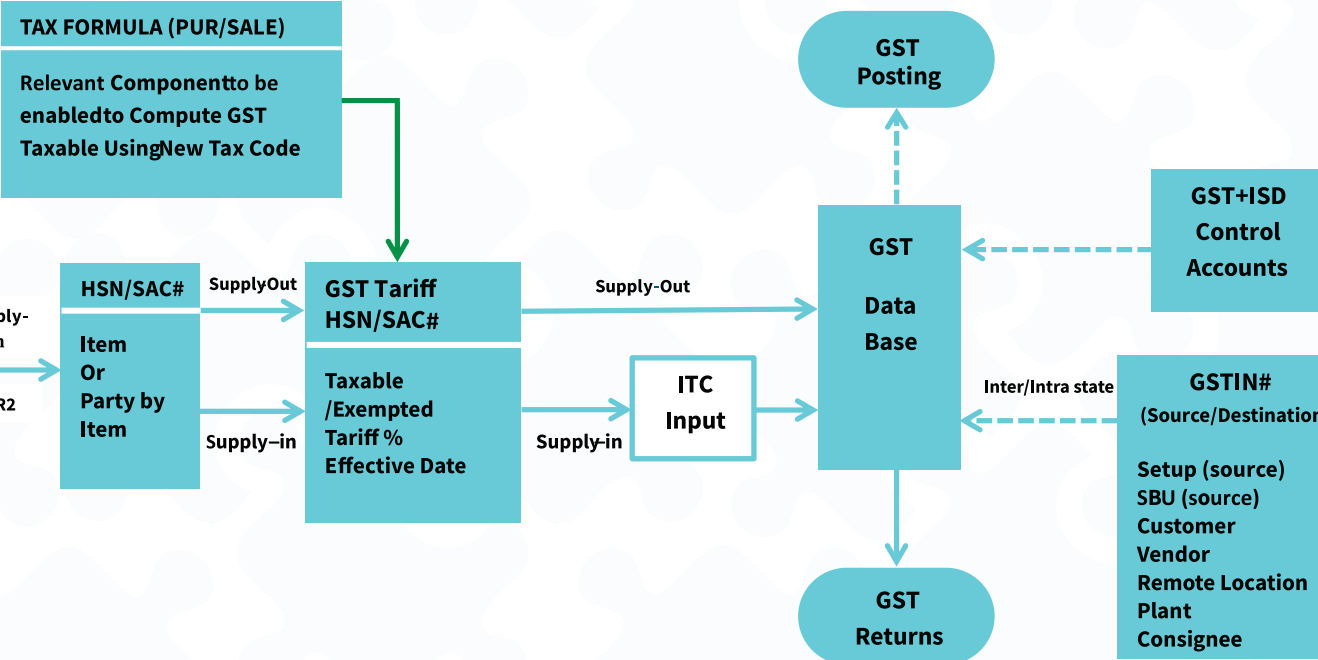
TAX FORMULA (PUR/SALE)

Relevant Componentto be enabledto Compute GST Taxable UsingNew Tax Code

GST Posting

GST+ISD Control Accounts

ply-
n

R2

HSN/SAC#

Item Or Party by Item

SupplyOut

Supply–in

GST Tariff HSN/SAC#

Taxable /Exempted Tariff % Effective Date

Supply-Out

Supply-in

ITC Input

GST

Data Base

Inter/Intra state

GSTIN#
(Source/Destination

Setup (source)
SBU (source)
Customer
Vendor
Remote Location
Plant
Consignee

GST Returns